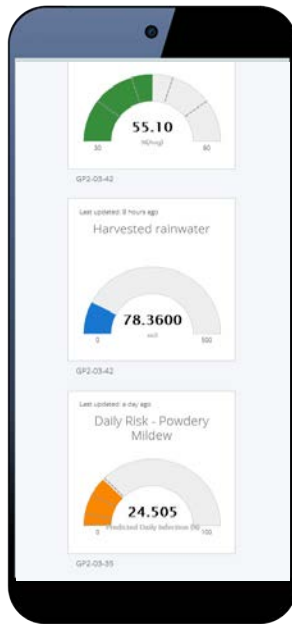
55.10
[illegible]
30
80
GP2-03-42

Last updated: 8 hours ago
Harvested rainwater
78.3600
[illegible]
0
500
GP2-03-42

Last updated: a day ago
Daily Risk - Powdery Mildew
24.505
Predicted Daily Infection (%)
0
100
GP2-03-35